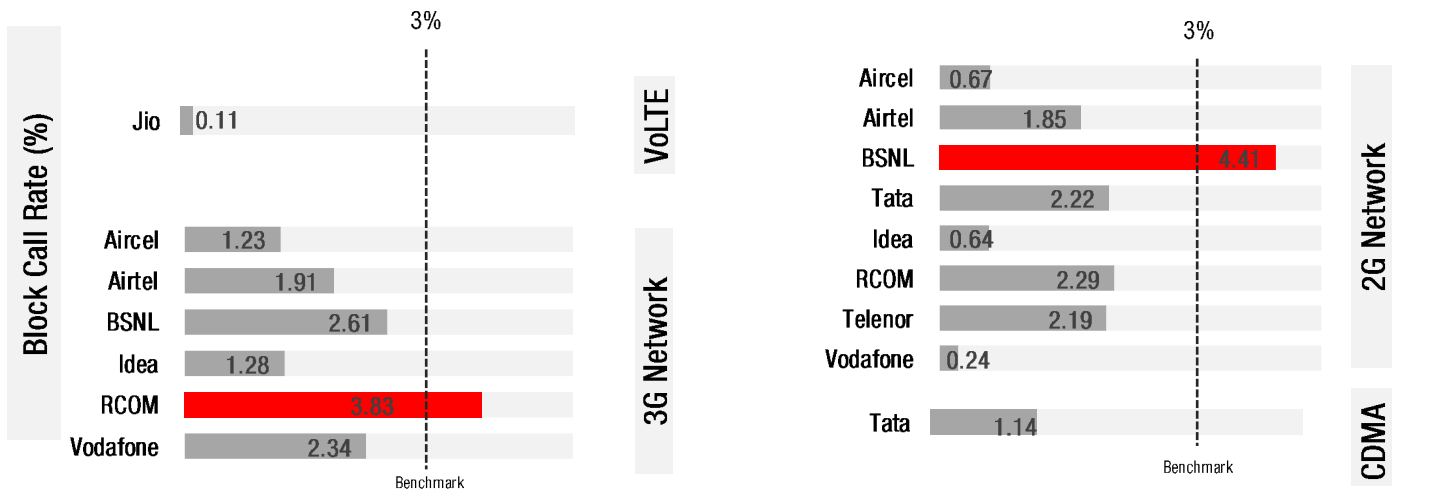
Block Call Rate (%)

3%

Jio 0.11

VoLTE

Aircel 1.23
Airtel 1.91
BSNL 2.61
Idea 1.28
RCOM 3.83
Vodafone 2.34

3G Network

Benchmark

3%

Aircel 0.67
Airtel 1.85
BSNL 4.41
Tata 2.22
Idea 0.64
RCOM 2.29
Telenor 2.19
Vodafone 0.24

2G Network

Tata 1.14

CDMA

Benchmark